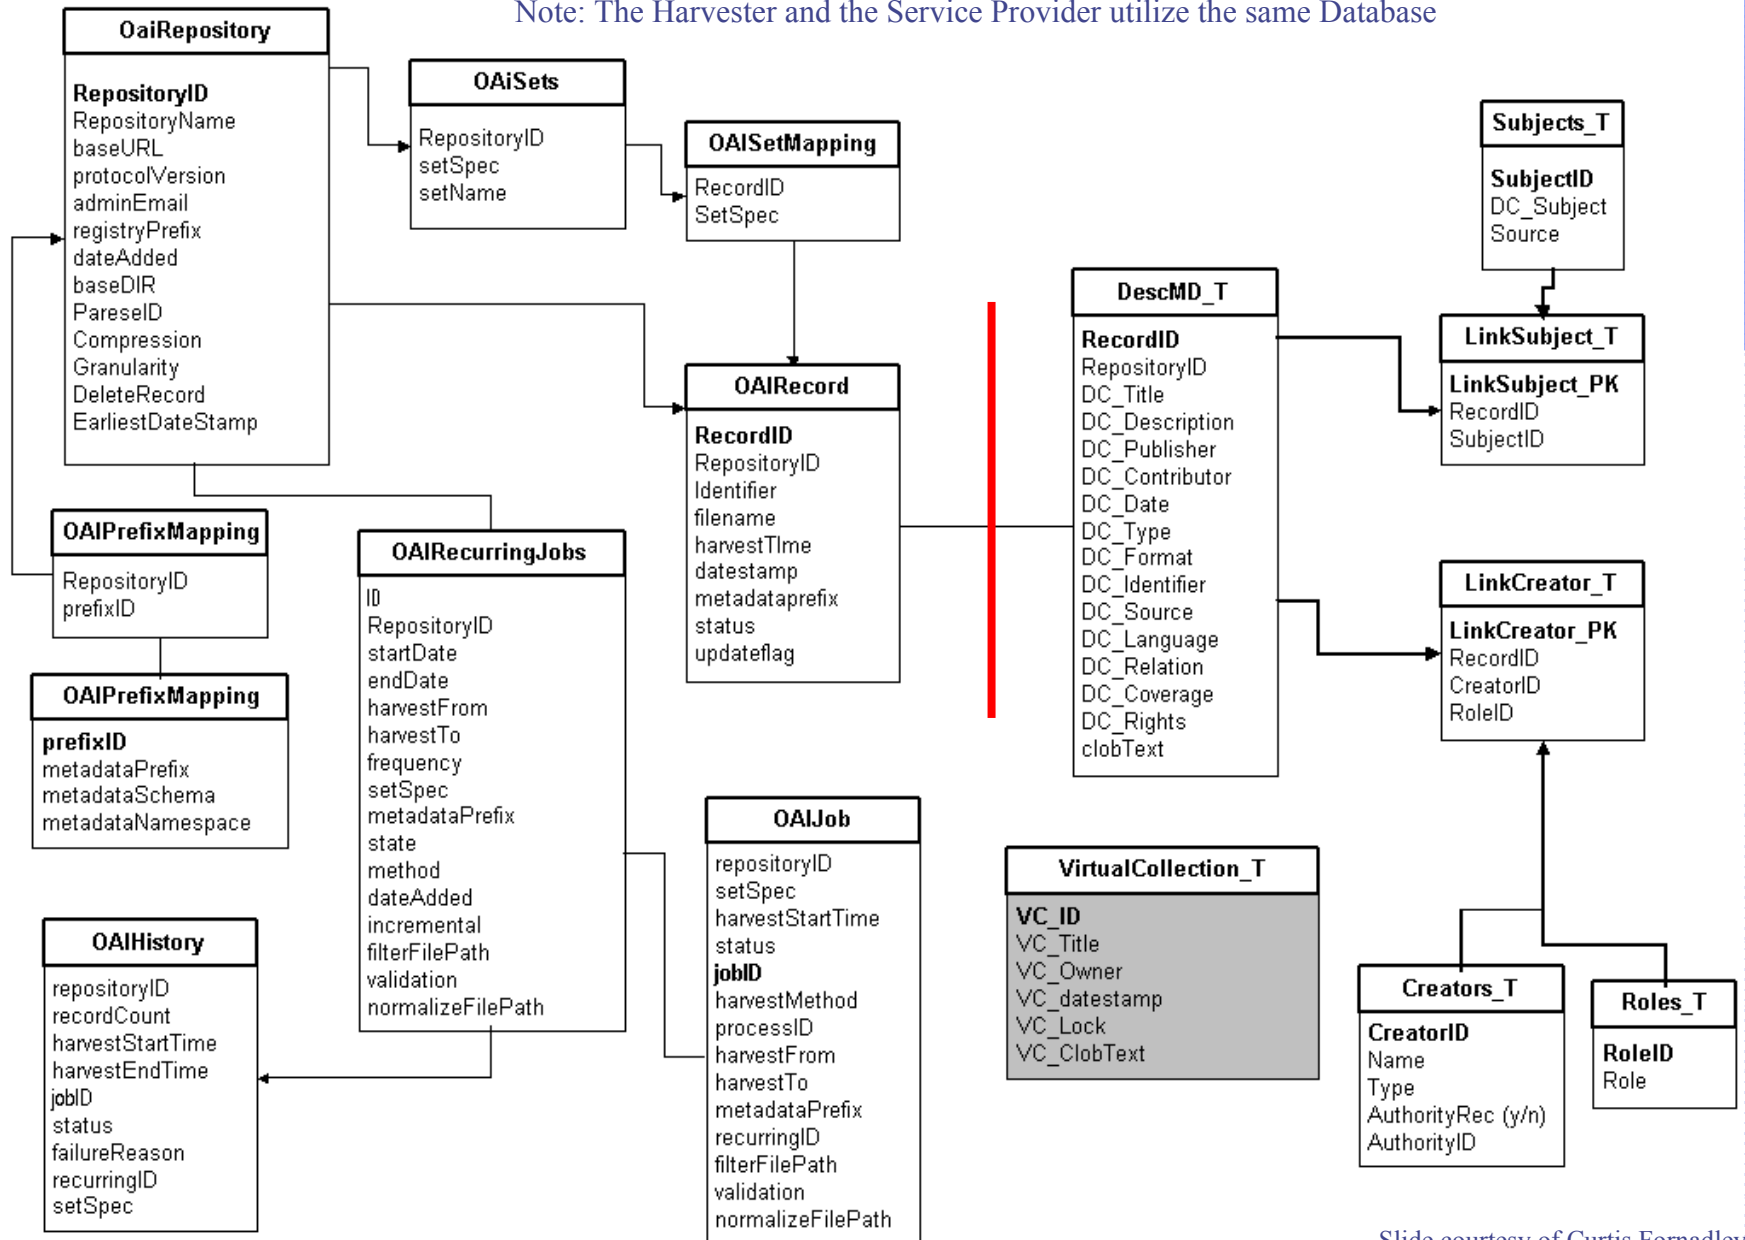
Note: The Harvester and the Service Provider utilize the same Database

OaiRepository

RepositoryID
RepositoryName
baseURL
protocolVersion
adminEmail
registryPrefix
dateAdded
baseDIR
PareseID
Compression
Granularity
DeleteRecord
EarliestDateStamp

OAiSets

RepositoryID
setSpec
setName

OAISetMapping

RecordID
SetSpec

Subjects_T

SubjectID
DC_Subject
Source

DescMD_T

RecordID
RepositoryID
DC_Title
DC_Description
DC_Publisher
DC_Contributor
DC_Date
DC_Type
DC_Format
DC_Identifier
DC_Source
DC_Language
DC_Relation
DC_Coverage
DC_Rights
clobText

LinkSubject_T

LinkSubject_PK
RecordID
SubjectID

OAIRecord

RecordID
RepositoryID
Identifier
filename
harvestTIme
datestamp
metadataprefix
status
updateflag

OAIPrefixMapping

RepositoryID
prefixID

OAIRecurringJobs

ID
RepositoryID
startDate
endDate
harvestFrom
harvestTo
frequency
setSpec
metadataPrefix
state
method
dateAdded
incremental
filterFilePath
validation
normalizeFilePath

LinkCreator_T

LinkCreator_PK
RecordID
CreatorID
RoleID

OAIPrefixMapping

prefixID
metadataPrefix
metadataSchema
metadataNamespace

OAIJob

repositoryID
setSpec
harvestStartTime
status
jobID
harvestMethod
processID
harvestFrom
harvestTo
metadataPrefix
recurringID
filterFilePath
validation
normalizeFilePath

VirtualCollection_T

VC_ID
VC_Title
VC_Owner
VC_datestamp
VC_Lock
VC_ClobText

OAIHistory

repositoryID
recordCount
harvestStartTime
harvestEndTime
jobID
status
failureReason
recurringID
setSpec

Creators_T

CreatorID
Name
Type
AuthorityRec (y/n)
AuthorityID

Roles_T

RoleID
Role

Slide courtesy of Curtis Fornadley